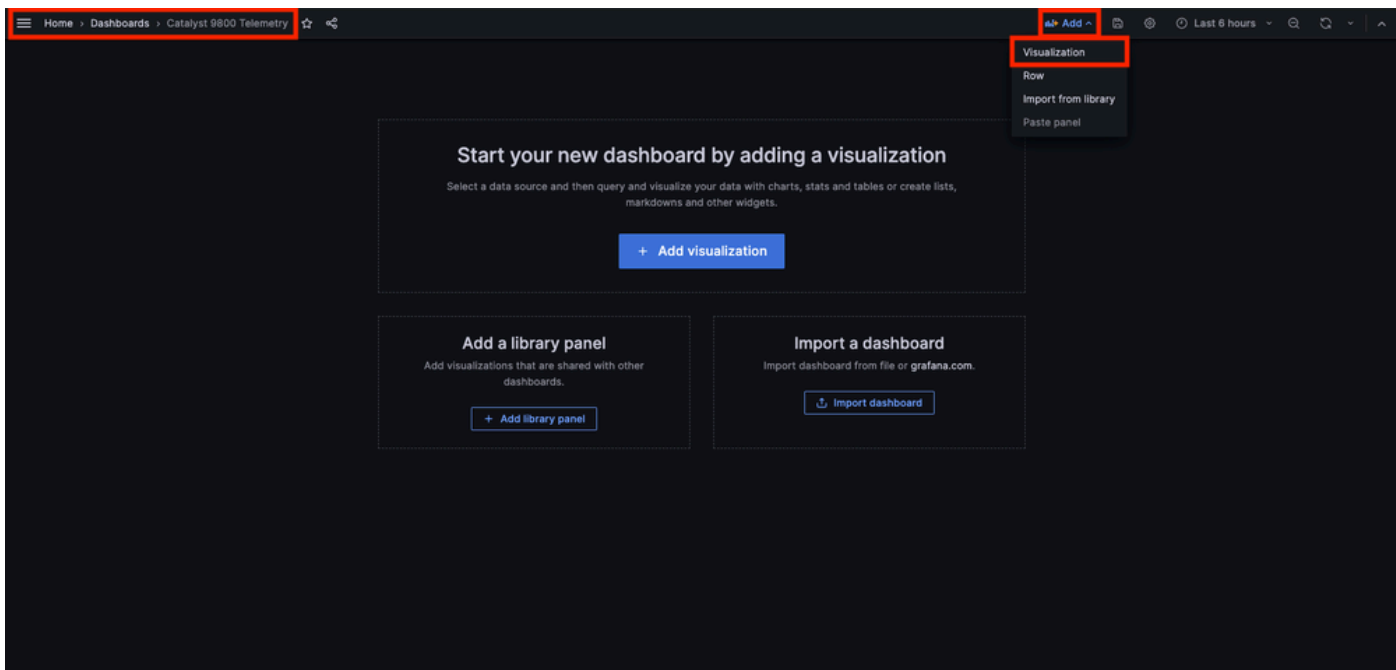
Home › Dashboards › Catalyst 9800 Telemetry

Add

Last 6 hours

Visualization
Row
Import from library
Paste panel

Start your new dashboard by adding a visualization

Select a data source and then query and visualize your data with charts, stats and tables or create lists, markdowns and other widgets.

+ Add visualization

Add a library panel

Add visualizations that are shared with other dashboards.

+ Add library panel

Import a dashboard

Import dashboard from file or grafana.com.

Import dashboard